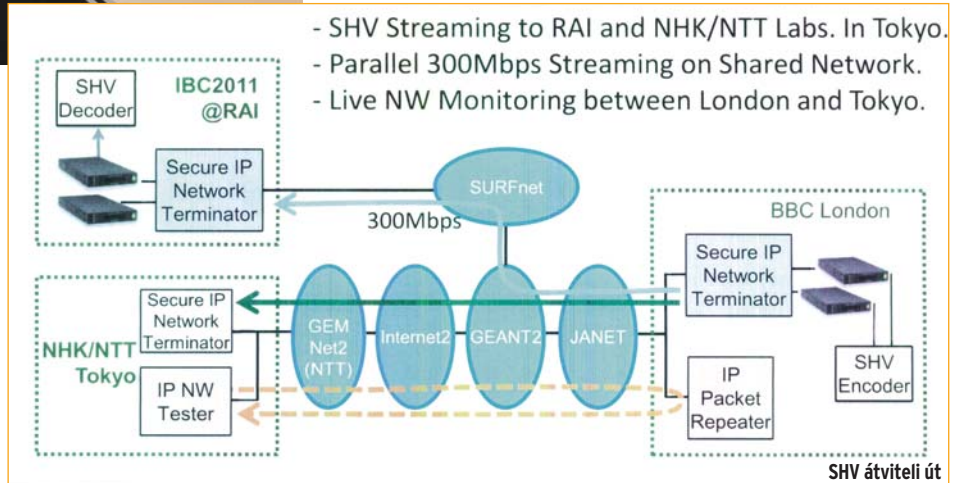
- SHV Streaming to RAI and NHK/NTT Labs. In Tokyo.
- Parallel 300Mbps Streaming on Shared Network.
- Live NW Monitoring between London and Tokyo.

SHV Decoder

IBC2011 @RAI

Secure IP Network Terminator

SURFnet

300Mbps

BBC London

Secure IP Network Terminator

Secure IP Network Terminator

NHK/NTT Tokyo

GEM Net2 (NTT)

Internet2

GEANT2

JANET

IP NW Tester

IP Packet Repeater

SHV Encoder

SHV átviteli út